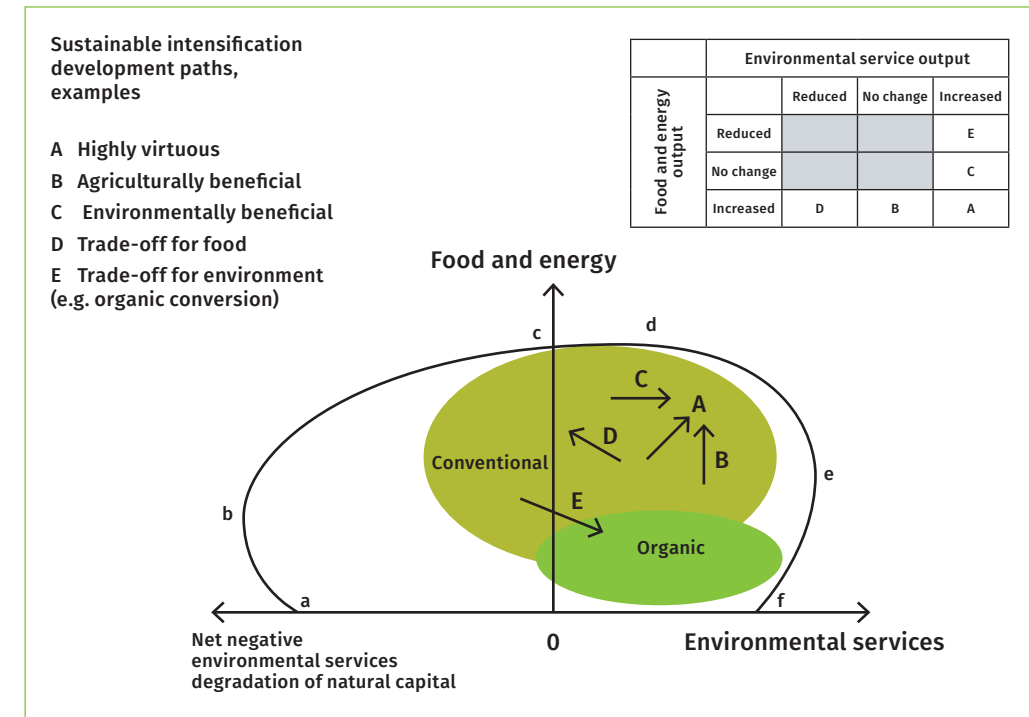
Sustainable intensification development paths, examples

A Highly virtuous

B Agriculturally beneficial

C Environmentally beneficial

D Trade-off for food

E Trade-off for environment (e.g. organic conversion)

| Food and energy output | Environmental service output | | |
|---|---|---|---|
| | Reduced | No change | Increased |
| Reduced | | | E |
| No change | | | C |
| Increased | D | B | A |

Food and energy

c

d

C

A

D

B

Conventional

e

E

b

Organic

a

f

Net negative environmental services degradation of natural capital

0

Environmental services